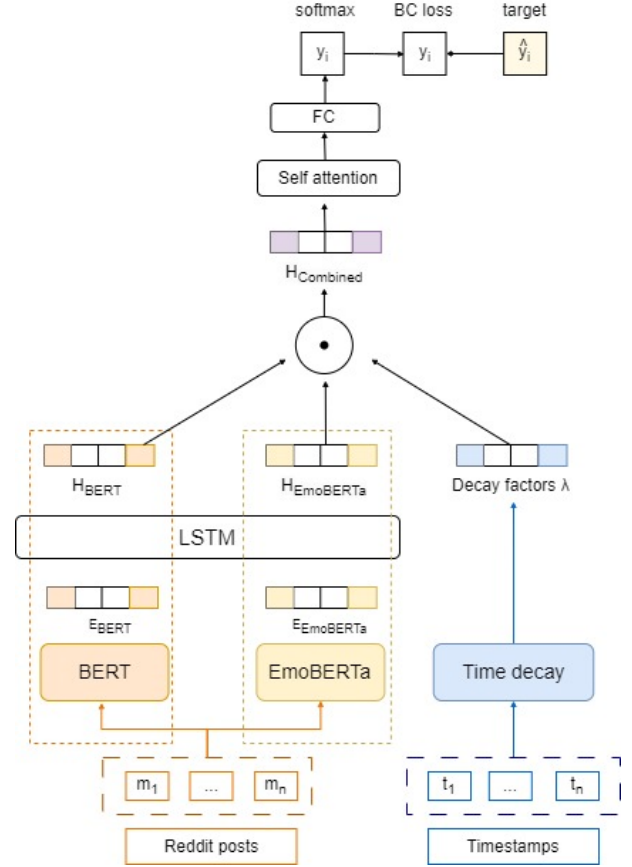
softmax

BC loss

target

$y_i$

$y_i$

$\hat{y}_i$

FC

Self attention

$H_{Combined}$

$H_{BERT}$

$H_{EmoBERTa}$

Decay factors λ

LSTM

$E_{BERT}$

$E_{EmoBERTa}$

BERT

EmoBERTa

Time decay

$m_1$ ... $m_n$

$t_1$ ... $t_n$

Reddit posts

Timestamps